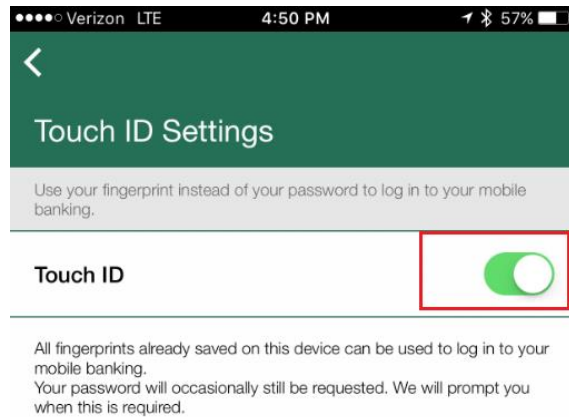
●●●●○ Verizon LTE 4:50 PM 57%

<

Touch ID Settings

Use your fingerprint instead of your password to log in to your mobile banking.

Touch ID

All fingerprints already saved on this device can be used to log in to your mobile banking.
Your password will occasionally still be requested. We will prompt you when this is required.